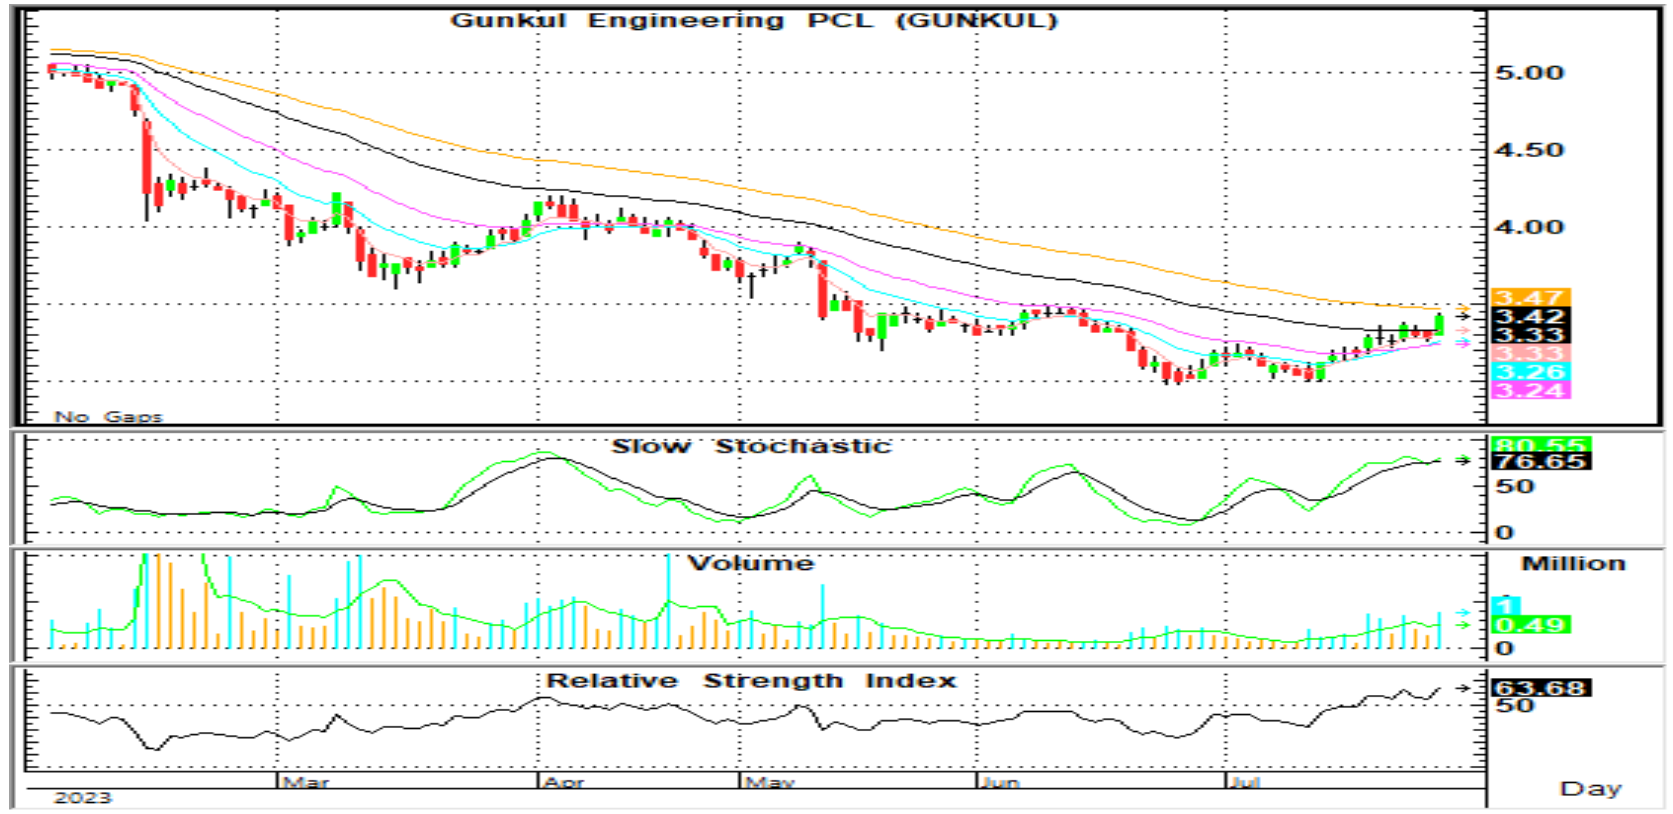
Gunkul Engineering PCL (GUNKUL)

5.00
4.50
4.00
3.47
3.42
3.33
3.33
3.26
3.24

No Gaps

Slow Stochastic

80.55
76.65
50
0

Volume

Million
1
0.49
0

Relative Strength Index

63.68
50

Mar
Apr
May
Jun
Jul
2023
Day